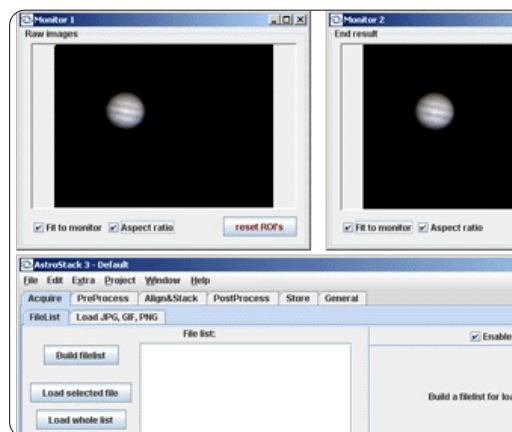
Monitor 1
Raw images

Fit to monitor
Aspect ratio
reset ROI's

Monitor 2
End result

Fit to monitor
Aspect ratio

AstroStack 3 - Default
File Edit Extra Project Window Help
Acquire PreProcess Align&Stack PostProcess Store General
FileList Load JPG, GIF, PNG
File list:
Build filelist
Load selected file
Load whole list
Enable
Build a filelist for loa